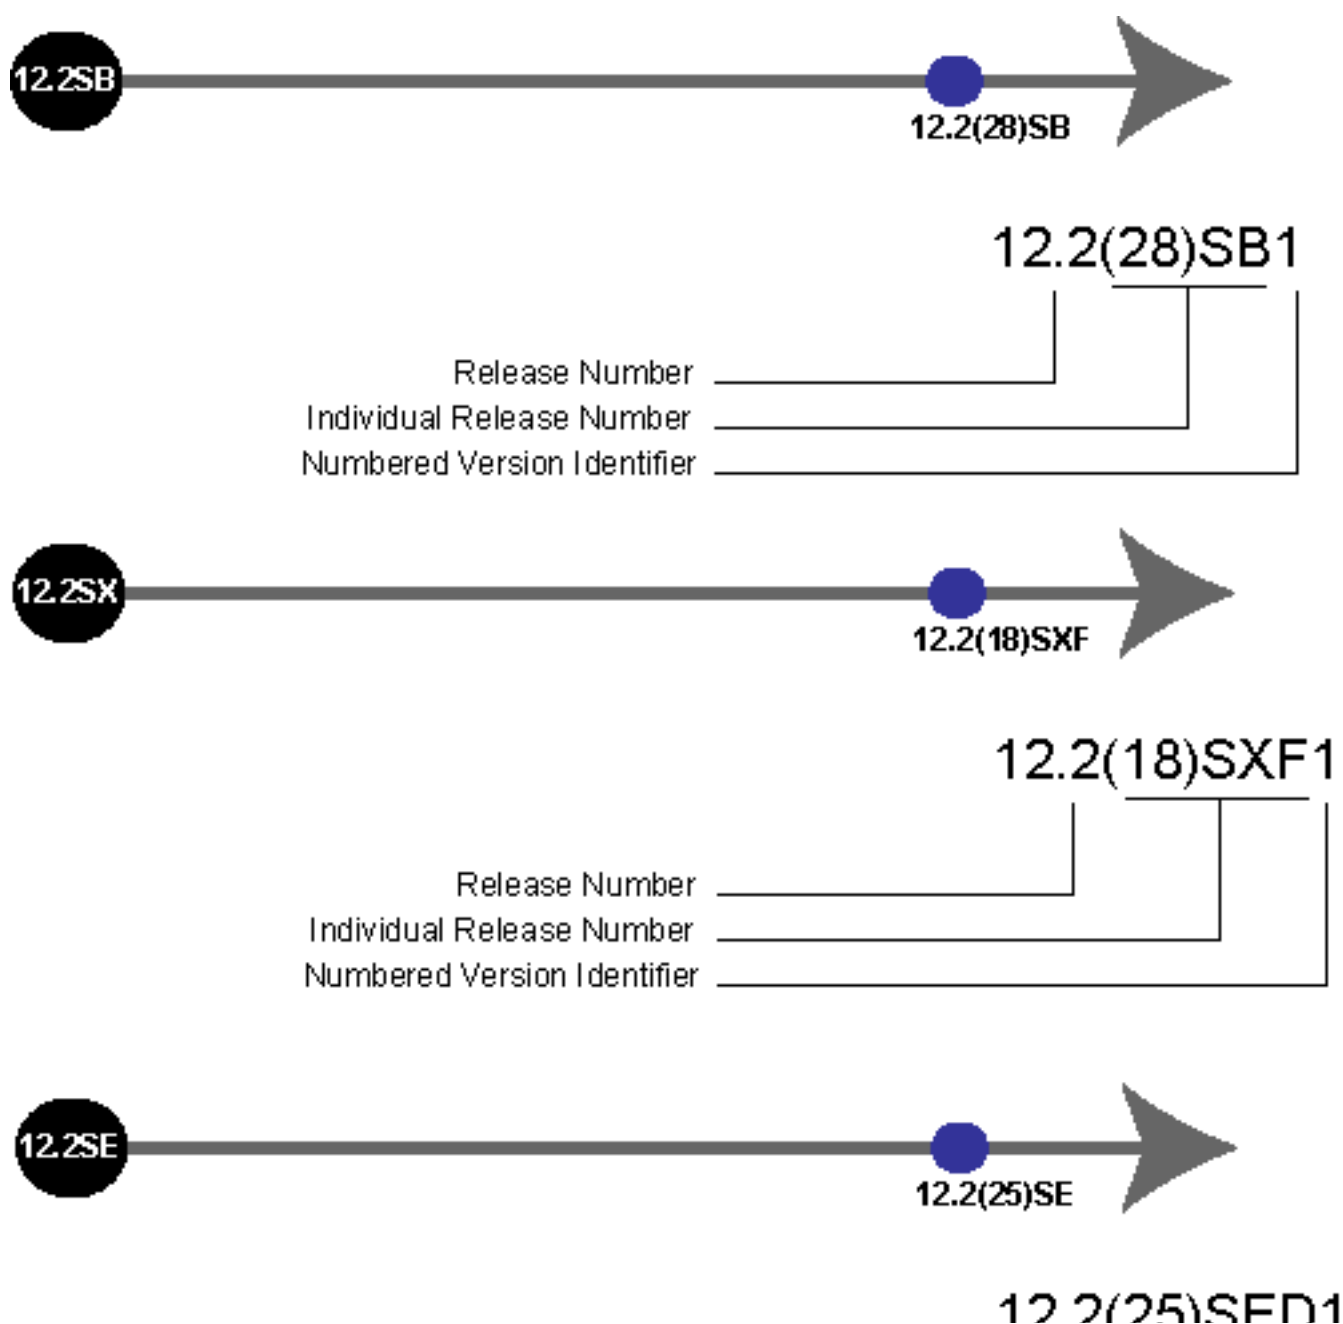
12.2SB

12.2(28)SB

12.2(28)SB1

Release Number
Individual Release Number
Numbered Version Identifier

12.2SX

12.2(18)SXF

12.2(18)SXF1

Release Number
Individual Release Number
Numbered Version Identifier

12.2SE

12.2(25)SE

12.2(25)SED1